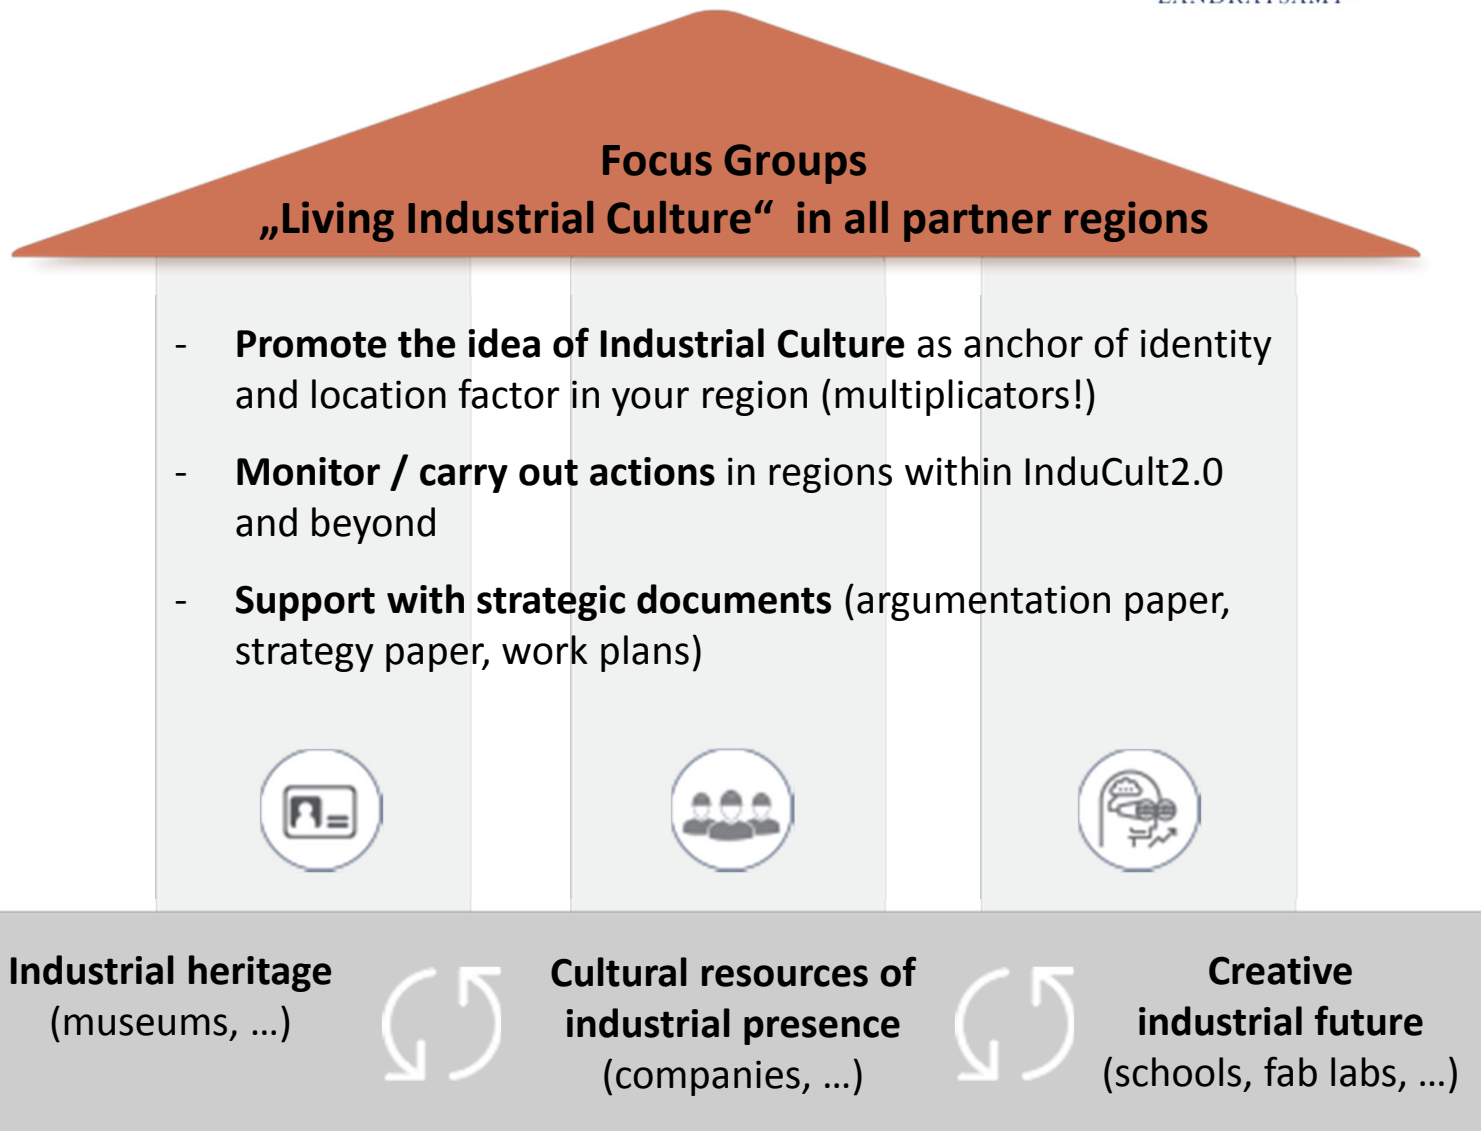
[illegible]

Focus Groups
„Living Industrial Culture“ in all partner regions

- **Promote the idea of Industrial Culture** as anchor of identity and location factor in your region (multiplicators!)

- **Monitor / carry out actions** in regions within InduCult2.0 and beyond

- **Support with strategic documents** (argumentation paper, strategy paper, work plans)

**Industrial heritage**
(museums, …)

**Cultural resources of industrial presence**
(companies, …)

**Creative industrial future**
(schools, fab labs, …)